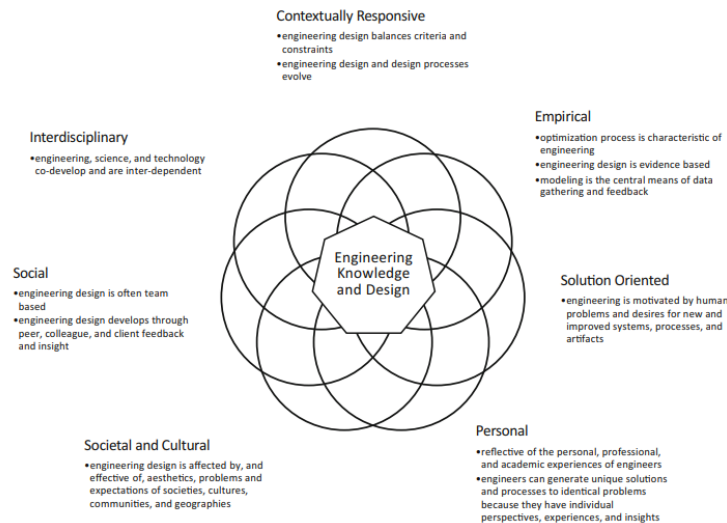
Contextually Responsive
•engineering design balances criteria and constraints
•engineering design and design processes evolve

Empirical
•optimization process is characteristic of engineering
•engineering design is evidence based
•modeling is the central means of data gathering and feedback

Interdisciplinary
•engineering, science, and technology co-develop and are inter-dependent

Engineering Knowledge and Design

Social
•engineering design is often team based
•engineering design develops through peer, colleague, and client feedback and insight

Solution Oriented
•engineering is motivated by human problems and desires for new and improved systems, processes, and artifacts

Societal and Cultural
•engineering design is affected by, and effective of, aesthetics, problems and expectations of societies, cultures, communities, and geographies

Personal
•reflective of the personal, professional, and academic experiences of engineers
•engineers can generate unique solutions and processes to identical problems because they have individual perspectives, experiences, and insights